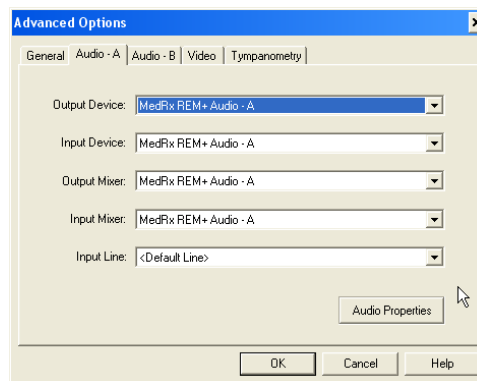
Advanced Options

General | Audio - A | Audio - B | Video | Tympanometry

Output Device: MedRx REM+ Audio - A

Input Device: MedRx REM+ Audio - A

Output Mixer: MedRx REM+ Audio - A

Input Mixer: MedRx REM+ Audio - A

Input Line: <Default Line>

Audio Properties

OK | Cancel | Help